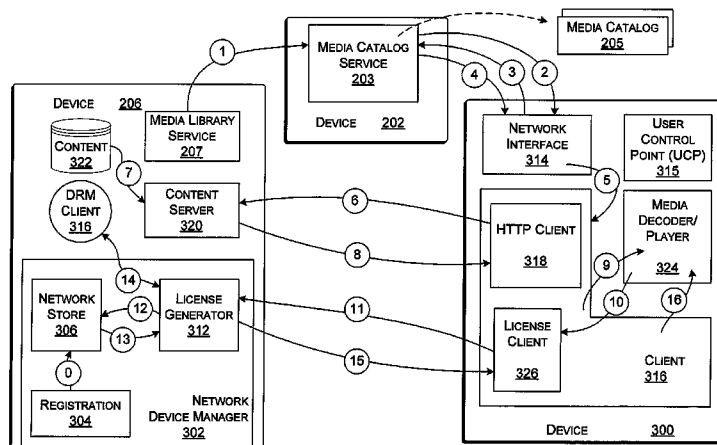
MEDIA CATALOG SERVICE 203

DEVICE 202

MEDIA CATALOG 205

1

4

3

2

DEVICE 206

CONTENT 322

MEDIA LIBRARY SERVICE 207

NETWORK INTERFACE 314

USER CONTROL POINT (UCP) 315

7

5

DRM CLIENT 316

CONTENT SERVER 320

6

HTTP CLIENT 318

MEDIA DECODER/ PLAYER 324

8

9

14

NETWORK STORE 306

12

LICENSE GENERATOR 312

11

10

16

13

LICENSE CLIENT 326

15

CLIENT 316

0

REGISTRATION 304

NETWORK DEVICE MANAGER 302

DEVICE 300